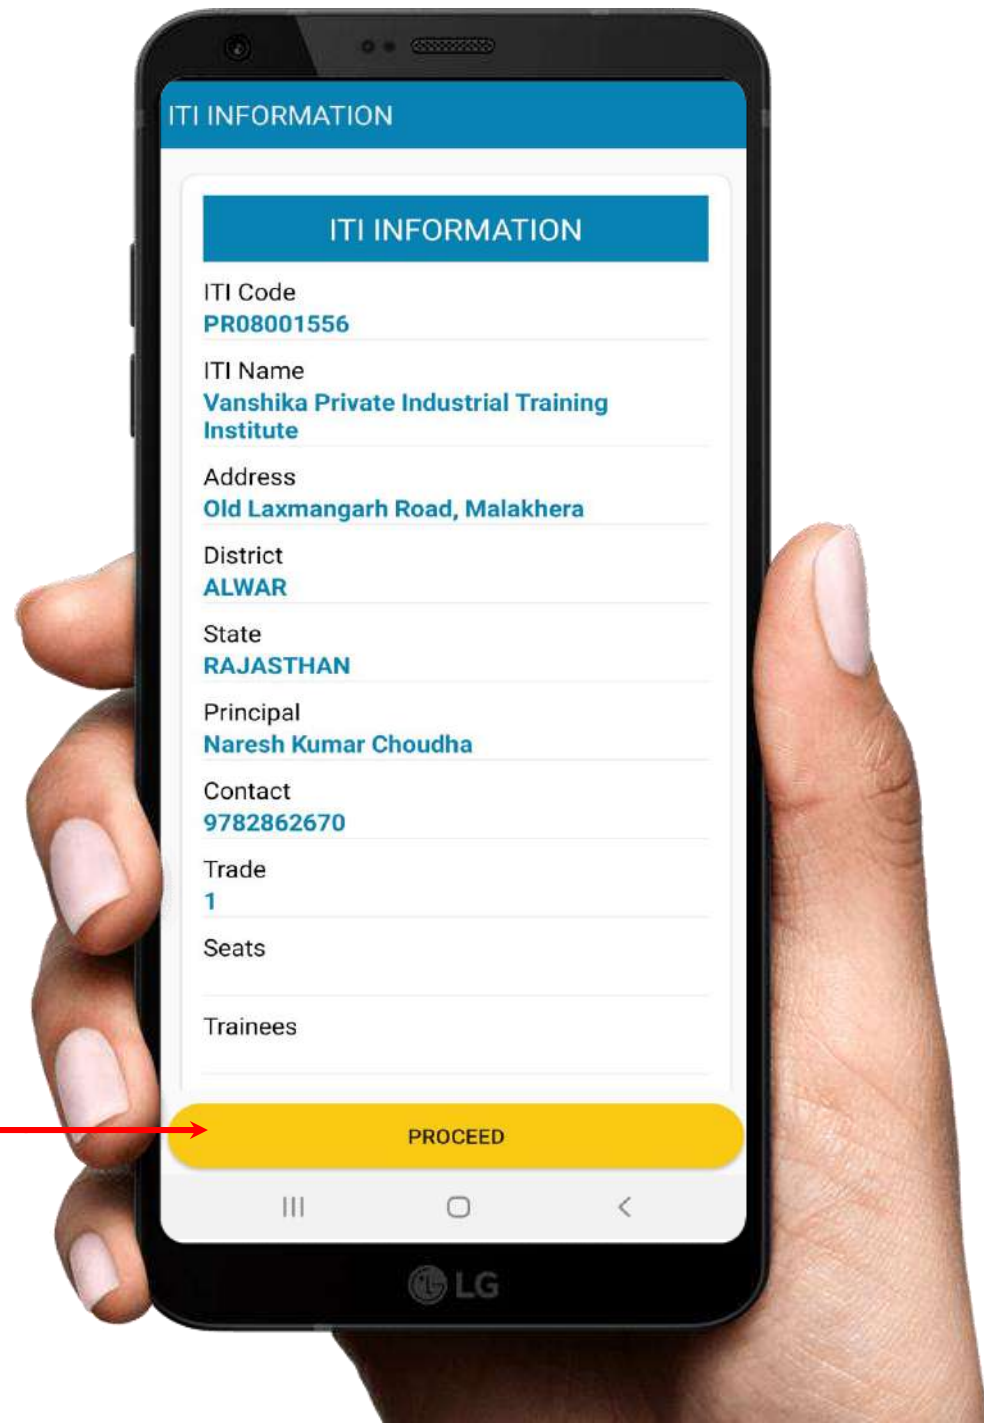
ITI INFORMATION

ITI INFORMATION

ITI Code
PR08001556

ITI Name
Vanshika Private Industrial Training Institute

Address
Old Laxmangarh Road, Malakhera

District
ALWAR

State
RAJASTHAN

Principal
Naresh Kumar Choudha

Contact
9782862670

Trade
1

Seats

Trainees

PROCEED

LG